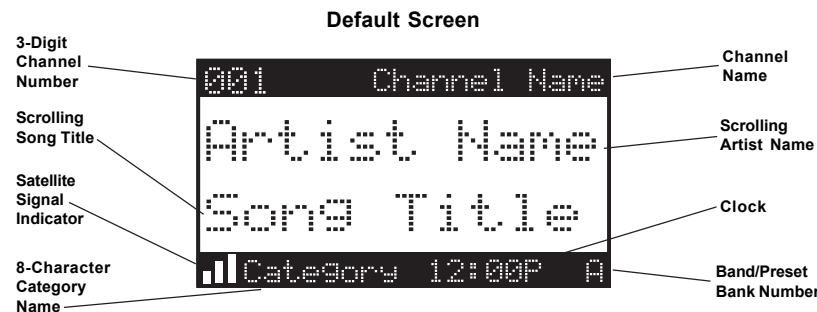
Default Screen

3-Digit Channel Number

001 Channel Name

Channel Name

Scrolling Song Title

Artist Name

Scrolling Artist Name

Satellite Signal Indicator

Song Title

Clock

8-Character Category Name

Category 12:00P A

Band/Preset Bank Number